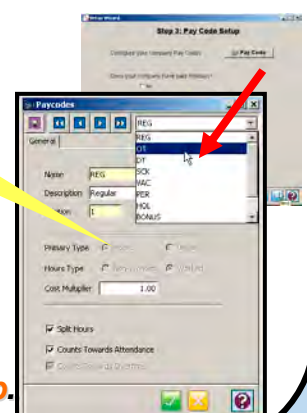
Setup Wizard

Step 3: Pay Code Setup

Configure your company Pay Codes

Pay Code

Does your company have pay Primary?

Paycodes

REG

REG
OT
DT
SICK
VAC
PER
HOL
BONUS

General

Name REG

Description Regular

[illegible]ion 1

Primary Type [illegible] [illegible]

Hours Type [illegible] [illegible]

Cost Multiplier 1.00

Split Hours

Counts Towards Attendance

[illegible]

p.